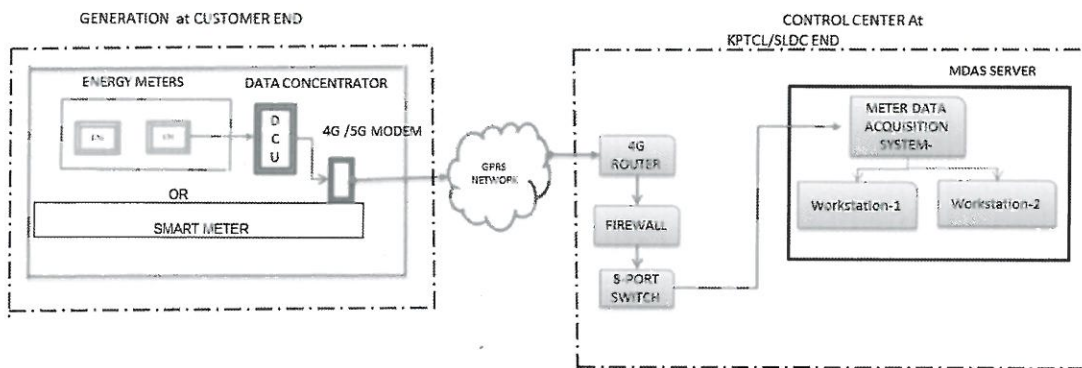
GENERATION at CUSTOMER END

CONTROL CENTER At KPTCL/SLDC END

ENERGY METERS

DATA CONCENTRATOR

EM

EM

D C U

4G /5G MODEM

OR

SMART METER

GPRS NETWORK

MDAS SERVER

4G ROUTER

FIREWALL

8-PORT SWITCH

METER DATA ACQUISITION SYSTEM-

Workstation-1

Workstation-2